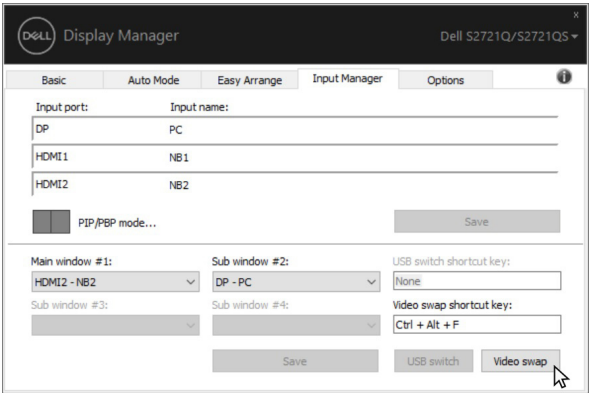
DELL Display Manager

Dell S2721Q/S2721QS

×

Basic | Auto Mode | Easy Arrange | Input Manager | Options

Input port: Input name:

DP PC

HDMI1 NB1

HDMI2 NB2

PIP/PBP mode...

Save

Main window #1:
HDMI2 - NB2

Sub window #2:
DP - PC

USB switch shortcut key:
None

Sub window #3:

Sub window #4:

Video swap shortcut key:
Ctrl + Alt + F

Save

USB switch

Video swap